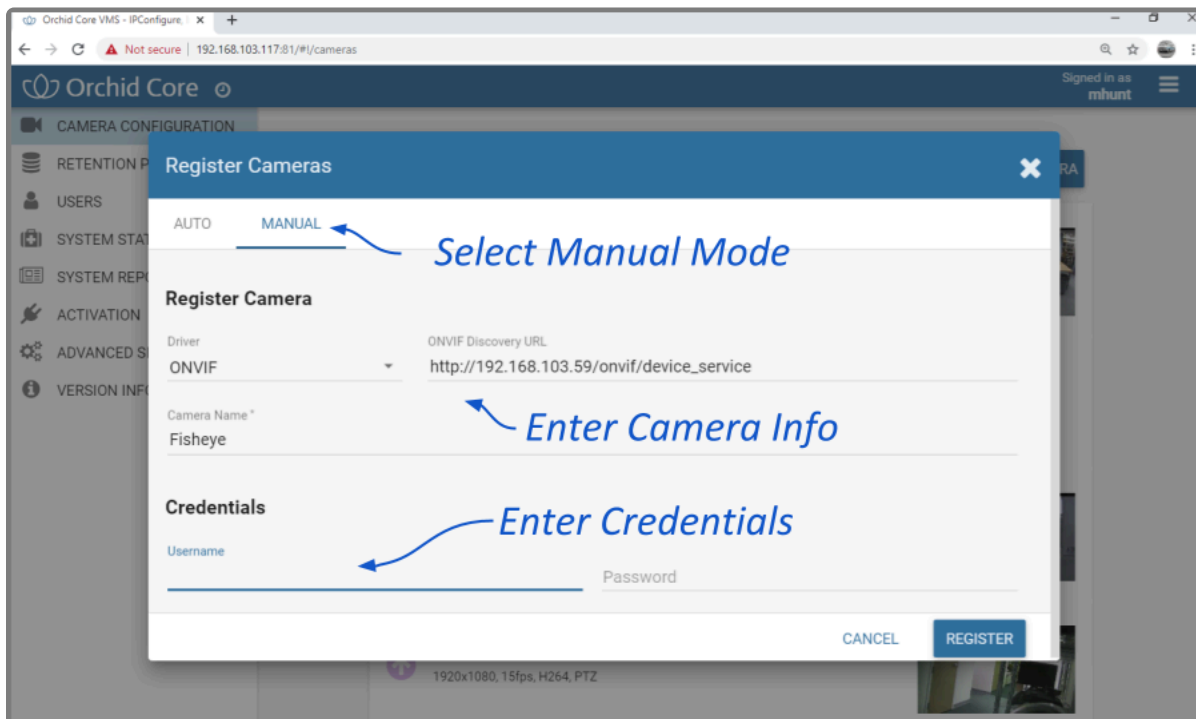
Orchid Core VMS - IPConfigure, I ×

Not secure | 192.168.103.117:81/#!/cameras

Orchid Core

Signed in as
mhunt

CAMERA CONFIGURATION
RETENTION P
USERS
SYSTEM STAT
SYSTEM REPO
ACTIVATION
ADVANCED S
VERSION INF

Register Cameras

RA

AUTO MANUAL

Select Manual Mode

Register Camera

Driver
ONVIF

ONVIF Discovery URL
http://192.168.103.59/onvif/device_service

Camera Name *
Fisheye

Enter Camera Info

Credentials

Enter Credentials

Username

Password

CANCEL REGISTER

1920x1080, 15fps, H264, PTZ